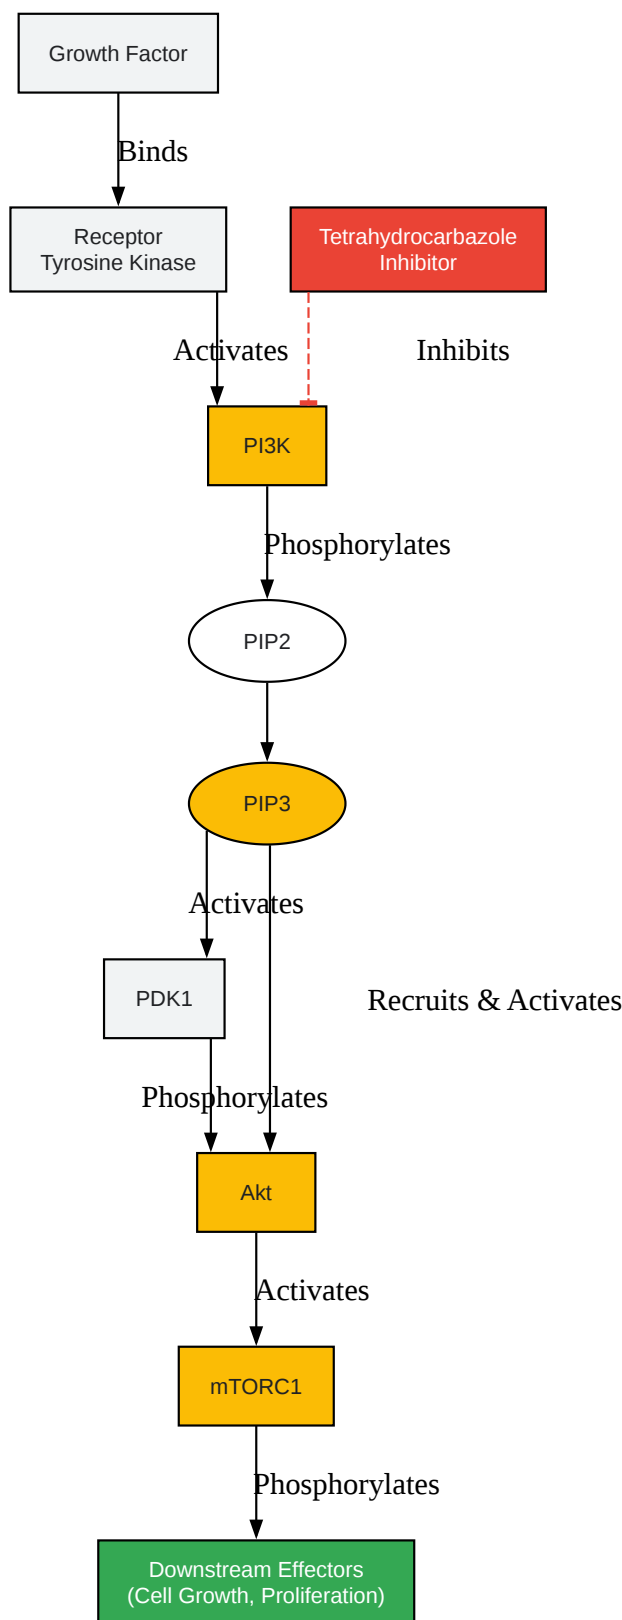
Growth Factor

Binds

Receptor
Tyrosine Kinase

Tetrahydrocarbazole
Inhibitor

Activates

Inhibits

PI3K

Phosphorylates

PIP2

PIP3

Activates

PDK1

Recruits & Activates

Phosphorylates

Akt

Activates

mTORC1

Phosphorylates

Downstream Effectors
(Cell Growth, Proliferation)